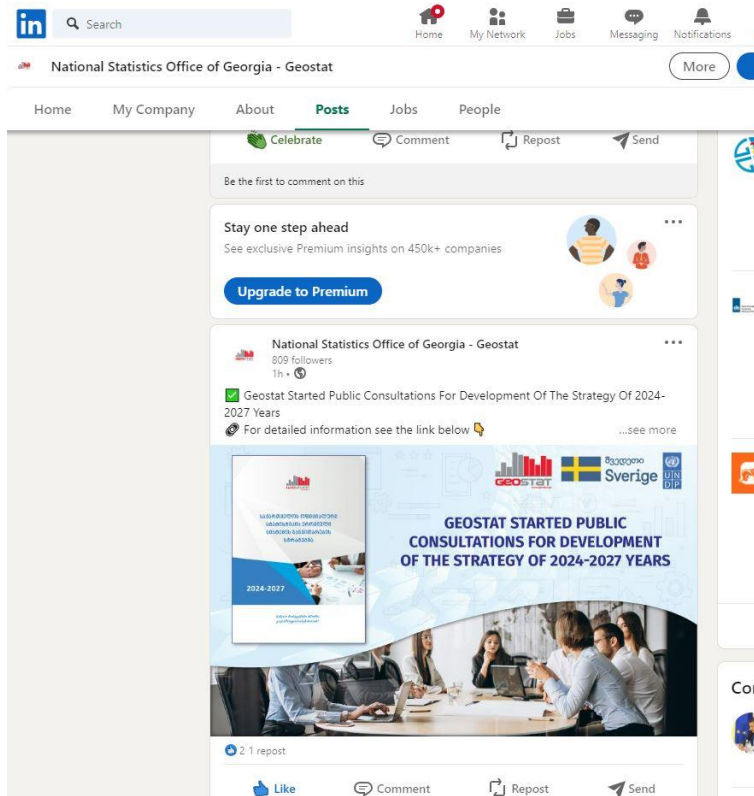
in Search

Home My Network Jobs Messaging Notifications

National Statistics Office of Georgia - Geostat

More

Home My Company About Posts Jobs People

Celebrate Comment Repost Send

Be the first to comment on this

Stay one step ahead

See exclusive Premium insights on 450k+ companies

Upgrade to Premium

National Statistics Office of Georgia - Geostat
809 followers
1h •

✅ Geostat Started Public Consultations For Development Of The Strategy Of 2024-2027 Years
For detailed information see the link below 👇
...see more

GEOSTAT Sverige შვედეთი UNDP

2024-2027

GEOSTAT STARTED PUBLIC CONSULTATIONS FOR DEVELOPMENT OF THE STRATEGY OF 2024-2027 YEARS

2 1 repost

Like Comment Repost Send

Co